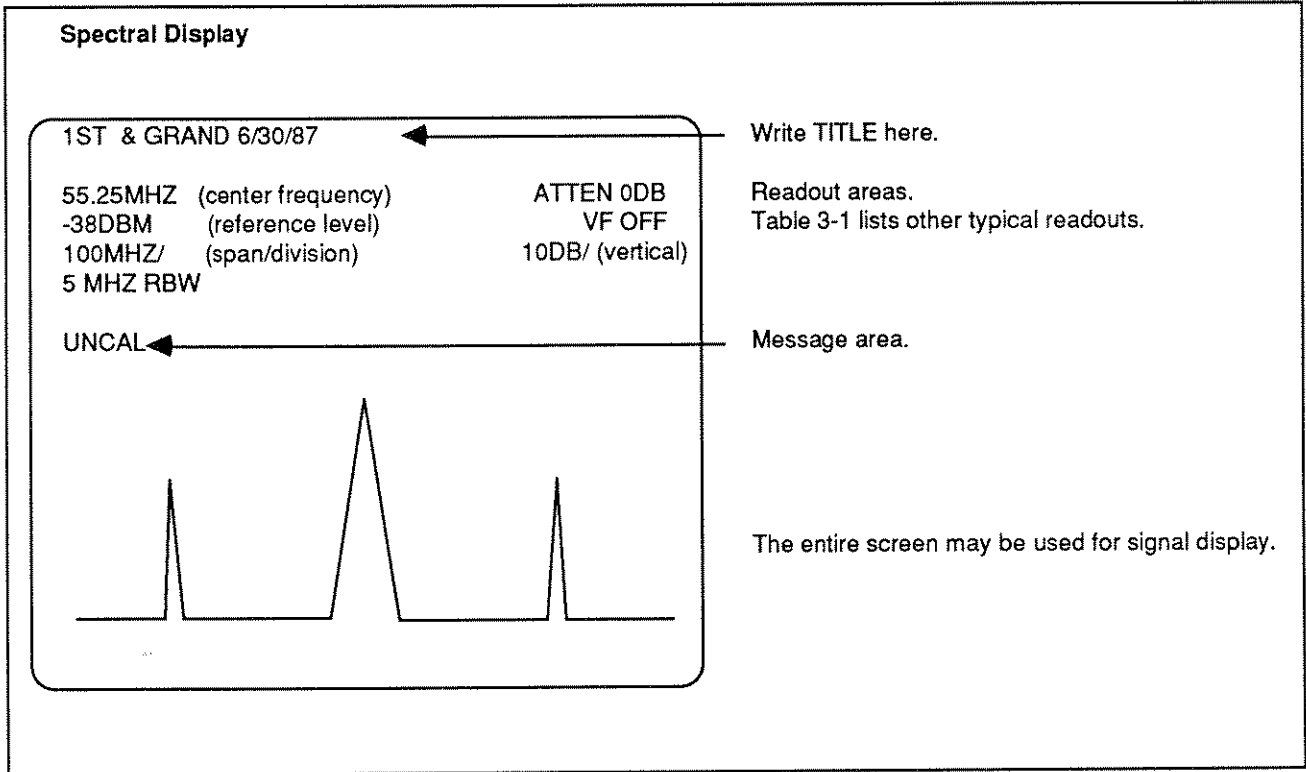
Spectral Display

1ST & GRAND 6/30/87

Write TITLE here.

55.25MHZ (center frequency)
-38DBM (reference level)
100MHZ/ (span/division)
5 MHZ RBW

ATTEN 0DB
VF OFF
10DB/ (vertical)

Readout areas.
Table 3-1 lists other typical readouts.

UNCAL

Message area.

The entire screen may be used for signal display.